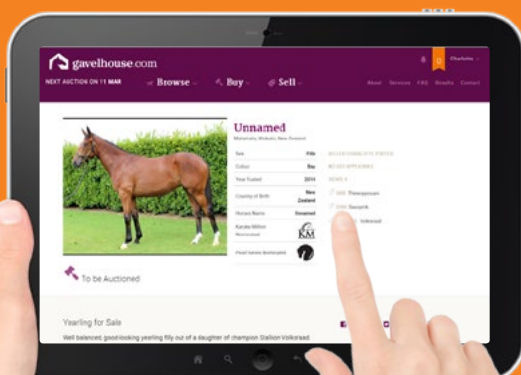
gavelhouse.com

NEXT AUCTION ON 11 MAR

Browse

Buy

Sell

Charlotte

0

About Services FAQ Results Contact

Unnamed

Matamata, Waikato, New Zealand

| Sex | Filly |
|---|---|
| Colour | Bay |
| Year Foaled | 2014 |
| Country of Birth | New Zealand |
| Horses Name | Unnamed |
| Karaka Million Nominated | KM |
| Proof Islands Nominated | |

To be Auctioned

Yearling for Sale

Well balanced, good-looking yearling filly out of a daughter of champion Stallion Volksraad

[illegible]

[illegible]

SIRE

Thewayyouare

Savvanik

Volksraad